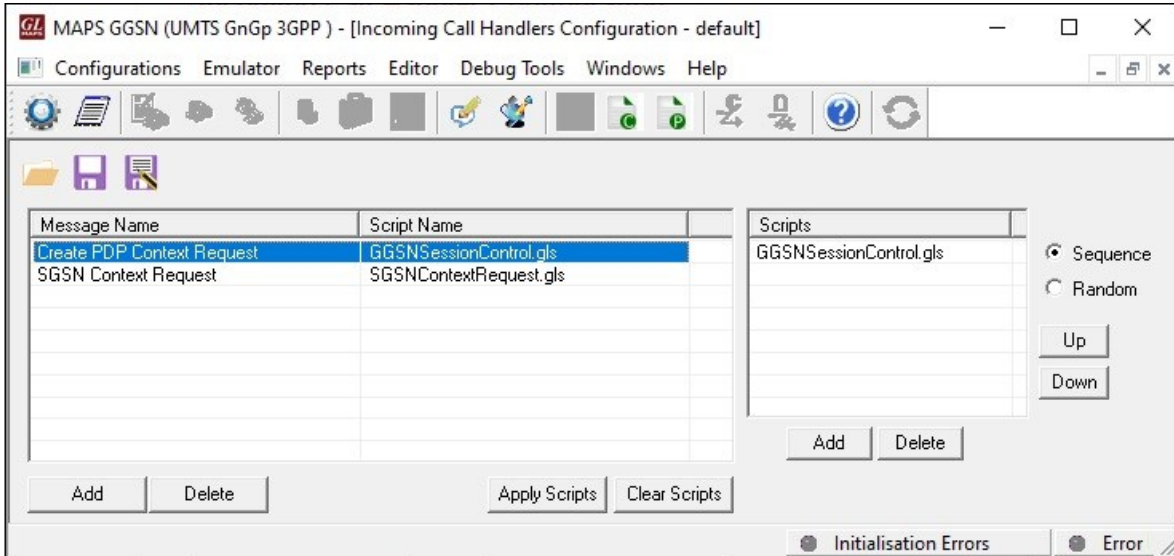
GL MAPS GGSN (UMTS GnGp 3GPP ) - [Incoming Call Handlers Configuration - default]

Configurations Emulator Reports Editor Debug Tools Windows Help

| Message Name | Script Name |
|---|---|
| Create PDP Context Request | GGSNSessionControl.gls |
| SGSN Context Request | SGSNContextRequest.gls |

| Scripts |
|---|
| GGSNSessionControl.gls |

Sequence
Random
Up
Down

Add Delete

Add Delete Apply Scripts Clear Scripts

Initialisation Errors Error